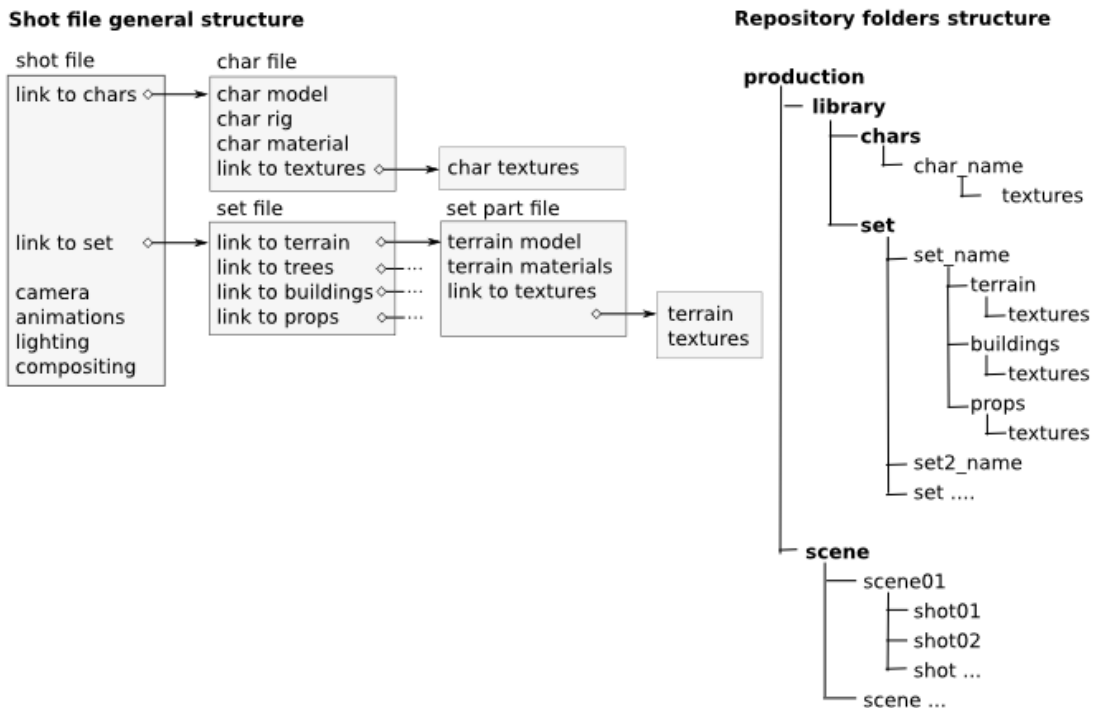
**Shot file general structure**

shot file
link to chars
link to set
camera
animations
lighting
compositing

char file
char model
char rig
char material
link to textures

char textures

set file
link to terrain
link to trees ...
link to buildings ...
link to props ...

set part file
terrain model
terrain materials
link to textures

terrain textures

**Repository folders structure**

**production**
**library**
**chars**
char_name
textures
**set**
set_name
terrain
textures
buildings
textures
props
textures
set2_name
set ....
**scene**
scene01
shot01
shot02
shot ...
scene ...